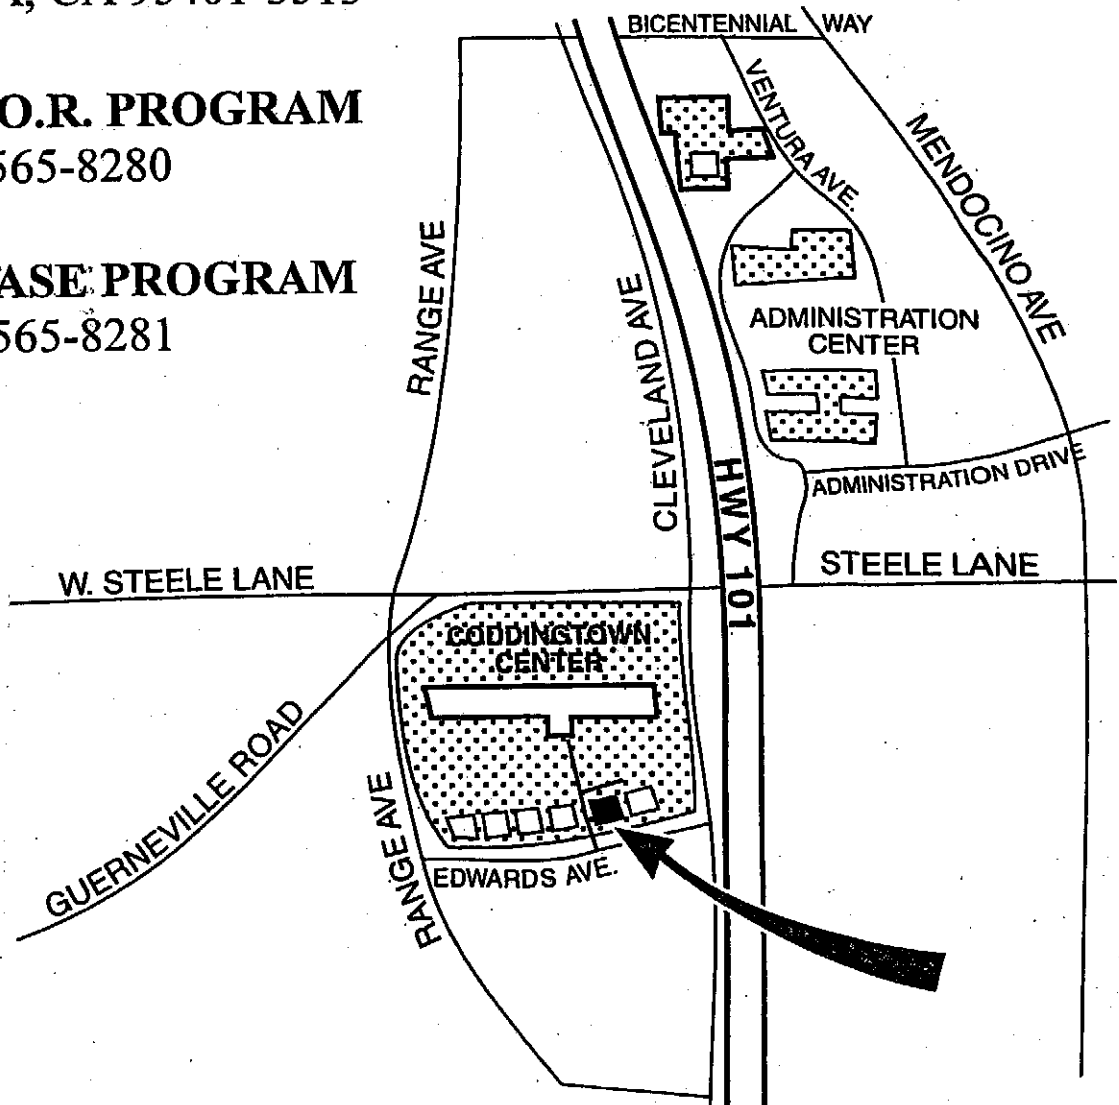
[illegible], CA 95401-5913

O.R. PROGRAM
565-8280

ASE PROGRAM
565-8281

BICENTENNIAL WAY
VENTURA AVE.
MENDOCINO AVE
RANGE AVE
CLEVELAND AVE
ADMINISTRATION CENTER
HWY 101
ADMINISTRATION DRIVE
W. STEELE LANE
STEELE LANE
CODDINGTOWN CENTER
GUERNEVILLE ROAD
RANGE AVE
EDWARDS AVE.